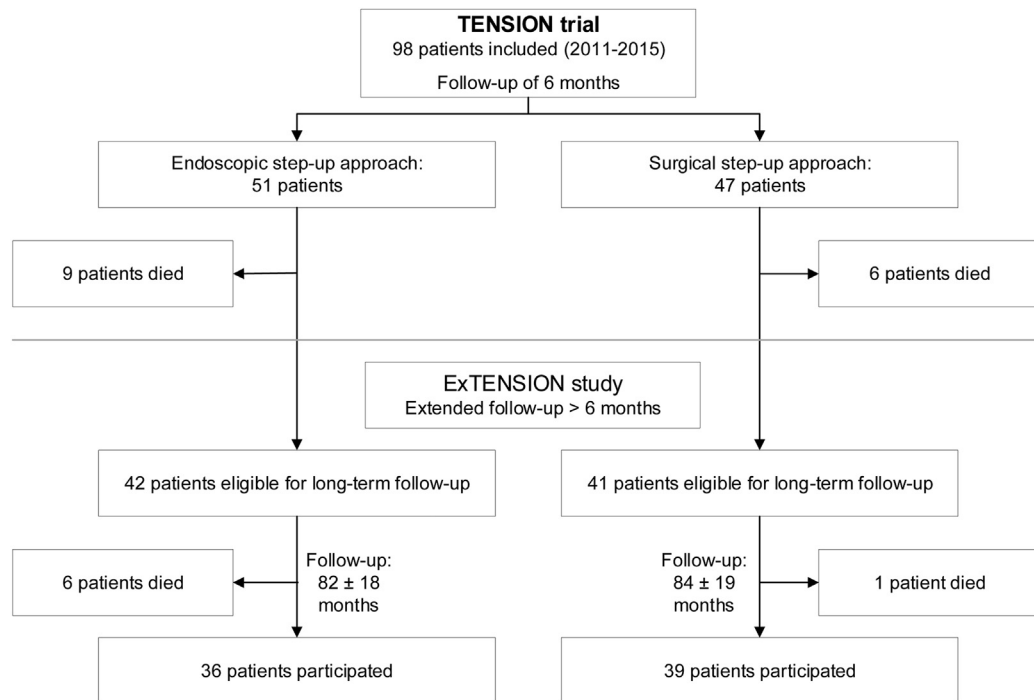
**TENSION trial**
98 patients included (2011-2015)
Follow-up of 6 months

Endoscopic step-up approach:
51 patients

Surgical step-up approach:
47 patients

9 patients died

6 patients died

ExTENSION study
Extended follow-up > 6 months

42 patients eligible for long-term follow-up

41 patients eligible for long-term follow-up

6 patients died

Follow-up:
82 ± 18
months

Follow-up:
84 ± 19
months

1 patient died

36 patients participated

39 patients participated